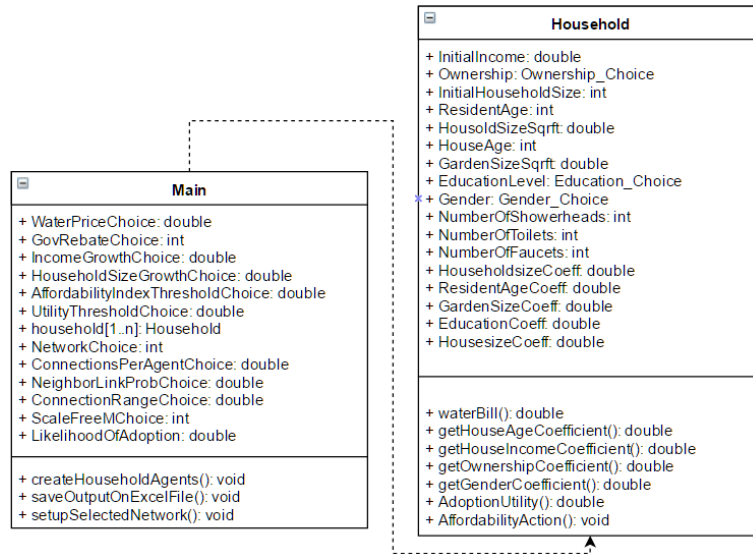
Household

+ InitialIncome: double
+ Ownership: Ownership_Choice
+ InitialHouseholdSize: int
+ ResidentAge: int
+ HousoldSizeSqrft: double
+ HouseAge: int
+ GardenSizeSqrft: double
+ EducationLevel: Education_Choice
+ Gender: Gender_Choice
+ NumberOfShowerheads: int
+ NumberOfToilets: int
+ NumberOfFaucets: int
+ HouseholdsizeCoeff: double
+ ResidentAgeCoeff: double
+ GardenSizeCoeff: double
+ EducationCoeff: double
+ HousesizeCoeff: double

+ waterBill(): double
+ getHouseAgeCoefficient(): double
+ getHouseIncomeCoefficient(): double
+ getOwnershipCoefficient(): double
+ getGenderCoefficient(): double
+ AdoptionUtility(): double
+ AffordabilityAction(): void

Main

+ WaterPriceChoice: double
+ GovRebateChoice: int
+ IncomeGrowthChoice: double
+ HouseholdSizeGrowthChoice: double
+ AffordabilityIndexThresholdChoice: double
+ UtilityThresholdChoice: double
+ household[1..n]: Household
+ NetworkChoice: int
+ ConnectionsPerAgentChoice: double
+ NeighborLinkProbChoice: double
+ ConnectionRangeChoice: double
+ ScaleFreeMChoice: int
+ LikelihoodOfAdoption: double

+ createHouseholdAgents(): void
+ saveOutputOnExcelFile(): void
+ setupSelectedNetwork(): void